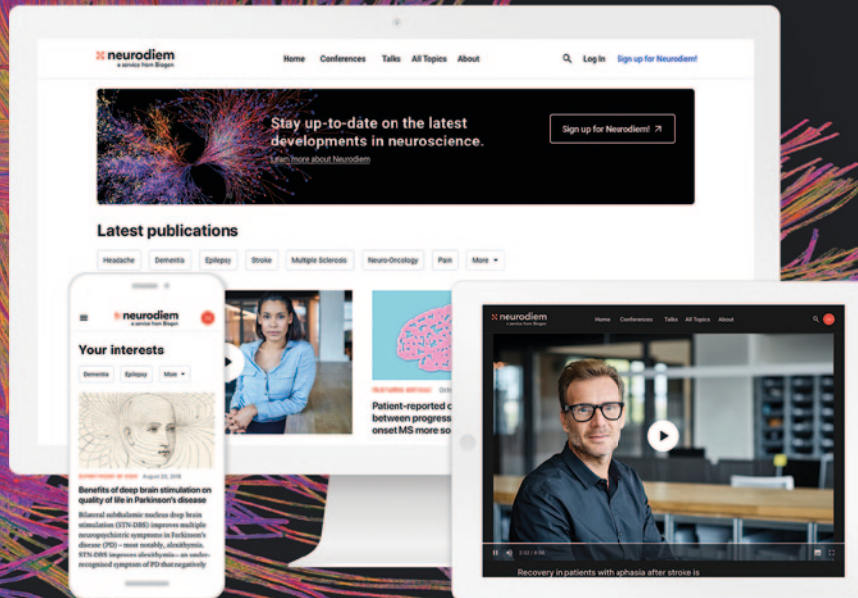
neurodiem
a service from Biogen

Home Conferences Talks All Topics About

Log In Sign up for Neurodiem!

Stay up-to-date on the latest developments in neuroscience.

Learn more about Neurodiem

Sign up for Neurodiem! ↗

Latest publications

Headache Dementia Epilepsy Stroke Multiple Sclerosis Neuro-Oncology Pain More

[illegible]

Patient-reported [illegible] between progress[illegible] onset MS more so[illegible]

neurodiem
a service from Biogen

Your interests

Dementia Epilepsy More

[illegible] August 23, 2018

Benefits of deep brain stimulation on quality of life in Parkinson's disease

Bilateral subthalamic nucleus deep brain stimulation (STN-DBS) improves multiple neuropsychiatric symptoms in Parkinson's disease (PD) – most notably, alexithymia. STN-DBS improves alexithymia – an under-recognised symptom of PD that negatively

neurodiem
a service from Biogen

Home Conferences Talks All Topics About

2:12 / 4:30

Recovery in patients with aphasia after stroke is